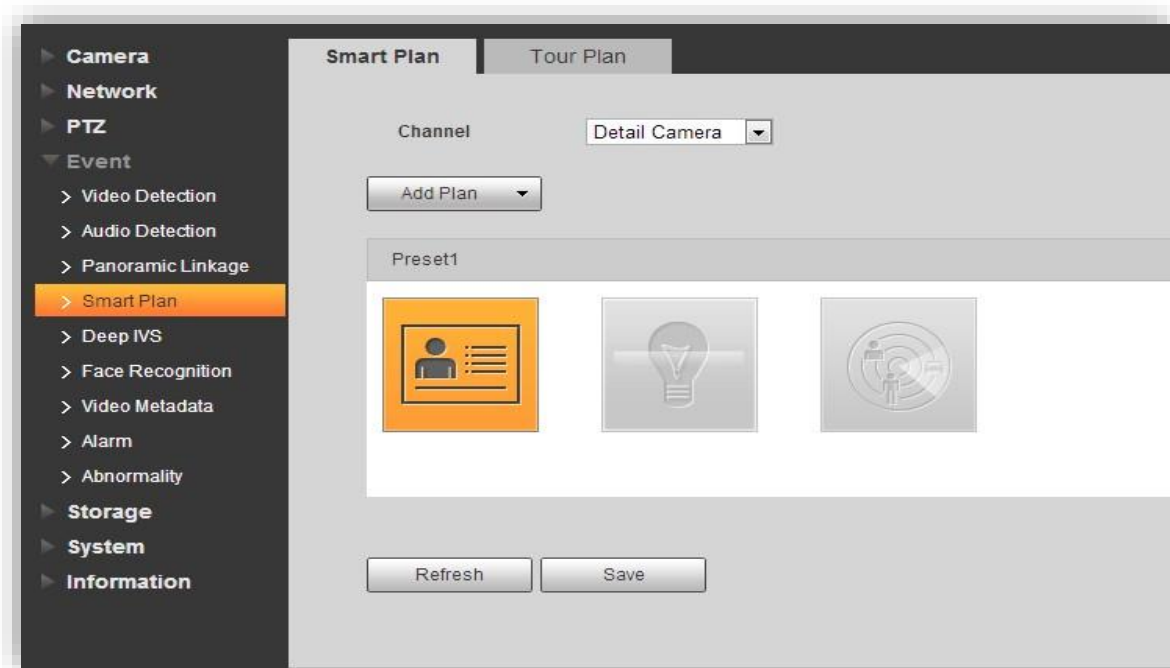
Camera
Network
PTZ
Event
> Video Detection
> Audio Detection
> Panoramic Linkage
> Smart Plan
> Deep IVS
> Face Recognition
> Video Metadata
> Alarm
> Abnormality
Storage
System
Information

Smart Plan
Tour Plan

Channel
Detail Camera

Add Plan

Preset1

Refresh
Save